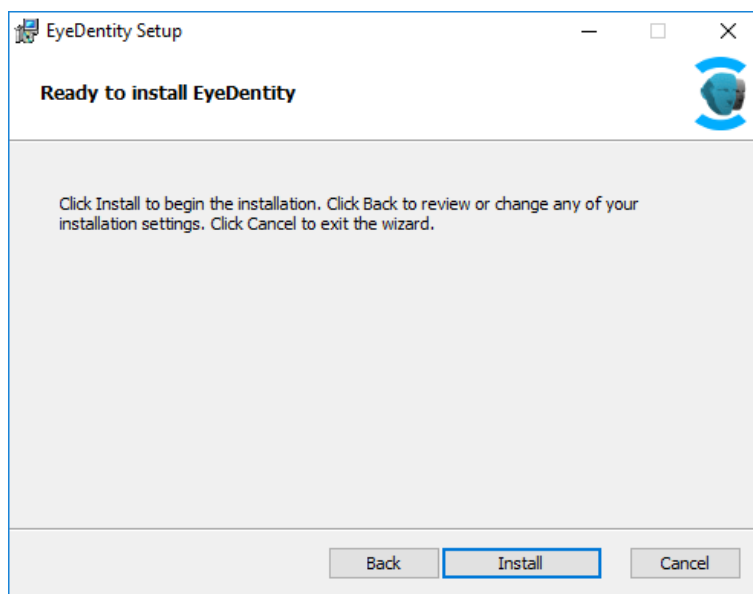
EyeDentity Setup

Ready to install EyeDentity

Click Install to begin the installation. Click Back to review or change any of your installation settings. Click Cancel to exit the wizard.

Back Install Cancel